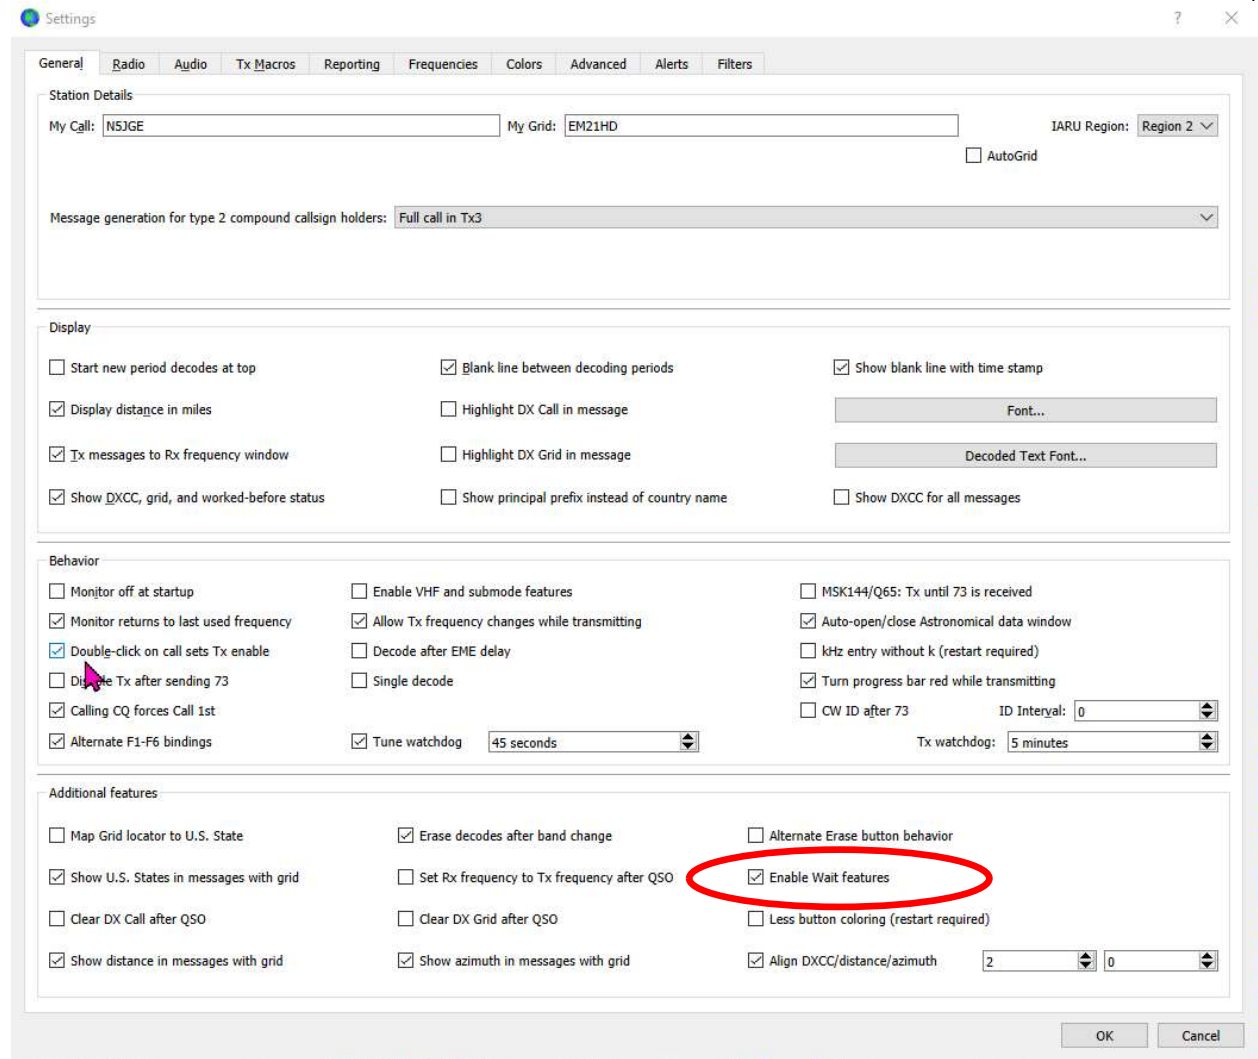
Settings

?

General Radio Audio Tx Macros Reporting Frequencies Colors Advanced Alerts Filters

Station Details

My Call: N5JGE

My Grid: EM21HD

IARU Region: Region 2

AutoGrid

Message generation for type 2 compound callsign holders: Full call in Tx3

Display

Start new period decodes at top

Blank line between decoding periods

Show blank line with time stamp

Display distance in miles

Highlight DX Call in message

Font...

Tx messages to Rx frequency window

Highlight DX Grid in message

Decoded Text Font...

Show DXCC, grid, and worked-before status

Show principal prefix instead of country name

Show DXCC for all messages

Behavior

Monitor off at startup

Enable VHF and submode features

MSK144/Q65: Tx until 73 is received

Monitor returns to last used frequency

Allow Tx frequency changes while transmitting

Auto-open/close Astronomical data window

Double-click on call sets Tx enable

Decode after EME delay

kHz entry without k (restart required)

Di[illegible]le Tx after sending 73

Single decode

Turn progress bar red while transmitting

Calling CQ forces Call 1st

CW ID after 73

ID Interval: 0

Alternate F1-F6 bindings

Tune watchdog 45 seconds

Tx watchdog: 5 minutes

Additional features

Map Grid locator to U.S. State

Erase decodes after band change

Alternate Erase button behavior

Show U.S. States in messages with grid

Set Rx frequency to Tx frequency after QSO

Enable Wait features

Clear DX Call after QSO

Clear DX Grid after QSO

Less button coloring (restart required)

Show distance in messages with grid

Show azimuth in messages with grid

Align DXCC/distance/azimuth 2 0

OK

Cancel